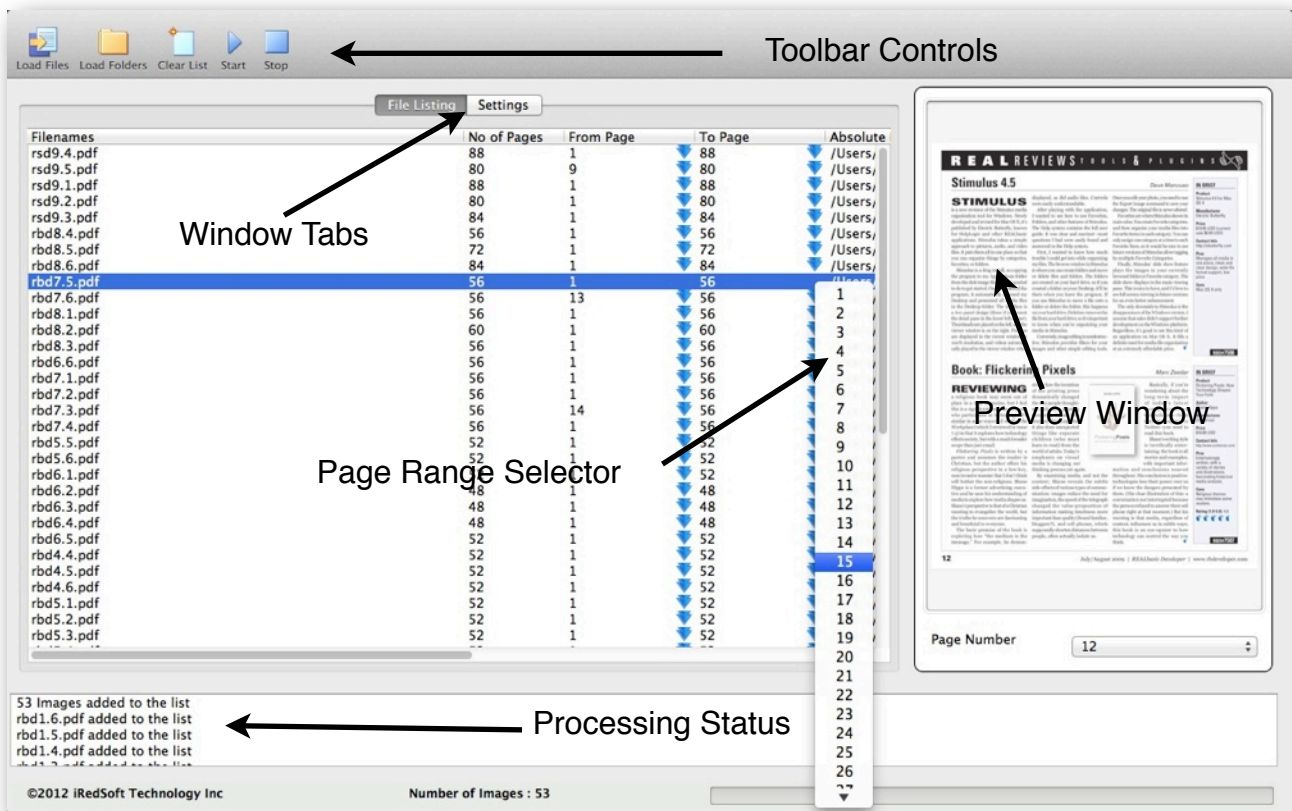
Load Files Load Folders Clear List Start Stop

Toolbar Controls

File Listing Settings

| Filenames | No of Pages | From Page | To Page | Absolute |
|---|---|---|---|---|
| rsd9.4.pdf | 88 | 1 | 88 | /Users/ |
| rsd9.5.pdf | 80 | 9 | 80 | /Users/ |
| rsd9.1.pdf | 88 | 1 | 88 | /Users/ |
| rsd9.2.pdf | 80 | 1 | 80 | /Users/ |
| rsd9.3.pdf | 84 | 1 | 84 | /Users/ |
| rbd8.4.pdf | 56 | 1 | 56 | /Users/ |
| rbd8.5.pdf | 72 | 1 | 72 | /Users/ |
| rbd8.6.pdf | 84 | 1 | 84 | /Users/ |
| rbd7.5.pdf | 56 | 1 | 56 | |
| rbd7.6.pdf | 56 | 13 | 56 | |
| rbd8.1.pdf | 56 | 1 | 56 | |
| rbd8.2.pdf | 60 | 1 | 60 | |
| rbd8.3.pdf | 56 | 1 | 56 | |
| rbd6.6.pdf | 56 | 1 | 56 | |
| rbd7.1.pdf | 56 | 1 | 56 | |
| rbd7.2.pdf | 56 | 1 | 56 | |
| rbd7.3.pdf | 56 | 14 | 56 | |
| rbd7.4.pdf | 56 | 1 | 56 | |
| rbd5.5.pdf | 52 | 1 | 52 | |
| rbd5.6.pdf | 52 | 1 | 52 | |
| rbd6.1.pdf | 52 | 1 | 52 | |
| rbd6.2.pdf | 48 | 1 | 48 | |
| rbd6.3.pdf | 48 | 1 | 48 | |
| rbd6.4.pdf | 48 | 1 | 48 | |
| rbd6.5.pdf | 52 | 1 | 52 | |
| rbd4.4.pdf | 52 | 1 | 52 | |
| rbd4.5.pdf | 52 | 1 | 52 | |
| rbd4.6.pdf | 52 | 1 | 52 | |
| rbd5.1.pdf | 52 | 1 | 52 | |
| rbd5.2.pdf | 52 | 1 | 52 | |
| rbd5.3.pdf | 52 | 1 | 52 | |

Window Tabs

1 2 3 4 5 6 7 8 9 10 11 12 13 14 15 16 17 18 19 20 21 22 23 24 25 26

Page Range Selector

REAL REVIEWS TOOLS & PLUGINS
Stimulus 4.5
STIMULUS
Book: Flickering Pixels
REVIEWING

Preview Window

Page Number 12

53 Images added to the list
rbd1.6.pdf added to the list
rbd1.5.pdf added to the list
rbd1.4.pdf added to the list

Processing Status

©2012 iRedSoft Technology Inc Number of Images : 53